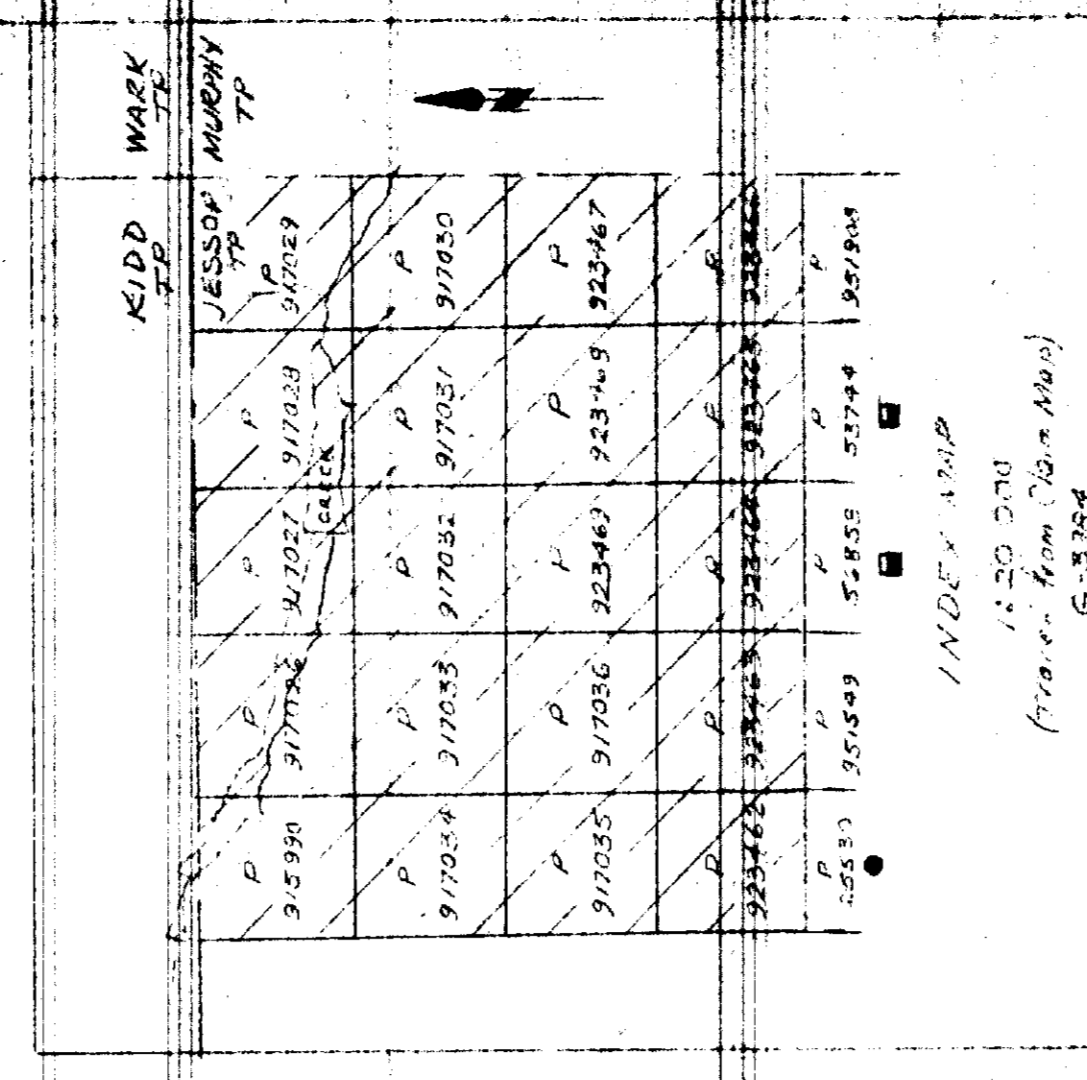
WARK TP
MURPHY TP
KIDD TP
JESSOP TP
P 917029
P 917030
P 923467
P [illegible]
P 951908
P 917028
P 917031
P 923469
P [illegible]
P 53744
CREEK
P 917027
P 917032
P 923463
P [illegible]
P 53859
P 917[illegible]
P 917033
P 917036
P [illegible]
P 951549
P 915990
P 917034
P 917035
P 923462
P 55530
INDEX MAP
1: 20 000
(traced from Claim Map)
G-3334